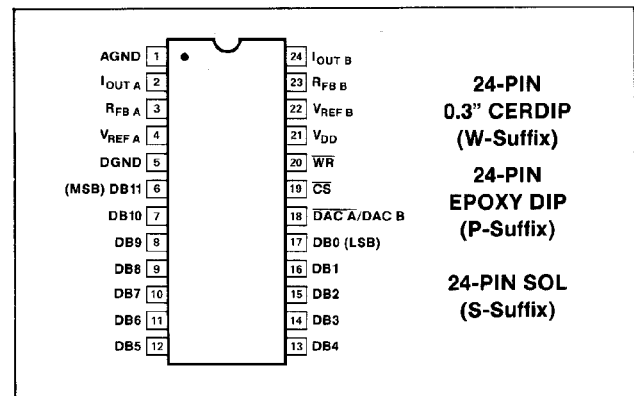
| Pin | Left | Pin | Right |
|---|---|---|---|
| 1 | AGND | 24 | $I_{OUT\ B}$ |
| 2 | $I_{OUT\ A}$ | 23 | $R_{FB\ B}$ |
| 3 | $R_{FB\ A}$ | 22 | $V_{REF\ B}$ |
| 4 | $V_{REF\ A}$ | 21 | $V_{DD}$ |
| 5 | DGND | 20 | $\overline{WR}$ |
| 6 | (MSB) DB11 | 19 | $\overline{CS}$ |
| 7 | DB10 | 18 | $\overline{DAC\ A}$/DAC B |
| 8 | DB9 | 17 | DB0 (LSB) |
| 9 | DB8 | 16 | DB1 |
| 10 | DB7 | 15 | DB2 |
| 11 | DB6 | 14 | DB3 |
| 12 | DB5 | 13 | DB4 |

24-PIN
0.3" CERDIP
(W-Suffix)

24-PIN
EPOXY DIP
(P-Suffix)

24-PIN SOL
(S-Suffix)